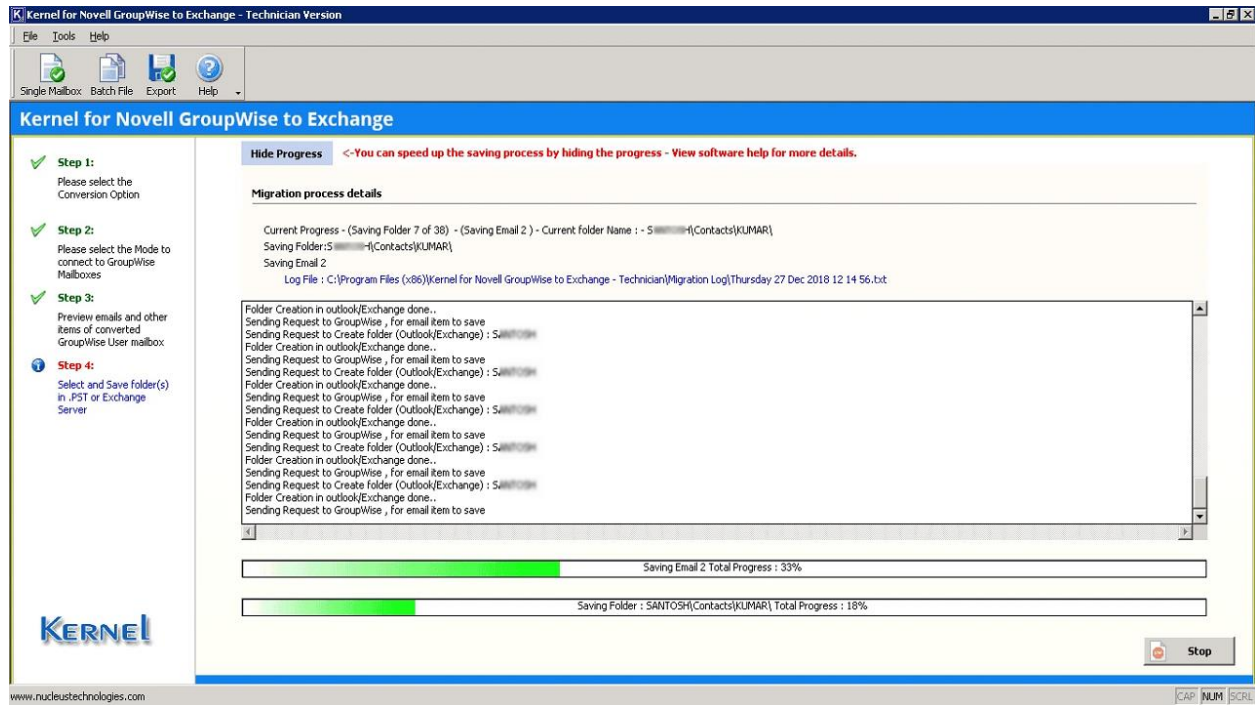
Kernel for Novell GroupWise to Exchange - Technician Version

File Tools Help

Single Mailbox Batch File Export Help

Kernel for Novell GroupWise to Exchange

Step 1:
Please select the Conversion Option

Step 2:
Please select the Mode to connect to GroupWise Mailboxes

Step 3:
Preview emails and other items of converted GroupWise User mailbox

Step 4:
Select and Save folder(s) in .PST or Exchange Server

KERNEL

Hide Progress <-You can speed up the saving process by hiding the progress - View software help for more details.

Migration process details

Current Progress - (Saving Folder 7 of 38) - (Saving Email 2 ) - Current folder Name : - S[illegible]H\Contacts\KUMAR\
Saving Folder:S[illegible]H\Contacts\KUMAR\
Saving Email 2
Log File : C:\Program Files (x86)\Kernel for Novell GroupWise to Exchange - Technician\Migration Log\Thursday 27 Dec 2018 12 14 56.txt

Folder Creation in outlook/Exchange done..
Sending Request to GroupWise , for email item to save
Sending Request to Create folder (Outlook/Exchange) : S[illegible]
Folder Creation in outlook/Exchange done..
Sending Request to GroupWise , for email item to save
Sending Request to Create folder (Outlook/Exchange) : S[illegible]
Folder Creation in outlook/Exchange done..
Sending Request to GroupWise , for email item to save
Sending Request to Create folder (Outlook/Exchange) : S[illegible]
Folder Creation in outlook/Exchange done..
Sending Request to GroupWise , for email item to save
Sending Request to Create folder (Outlook/Exchange) : S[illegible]
Folder Creation in outlook/Exchange done..
Sending Request to GroupWise , for email item to save
Sending Request to Create folder (Outlook/Exchange) : S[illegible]
Folder Creation in outlook/Exchange done..
Sending Request to GroupWise , for email item to save

Saving Email 2 Total Progress : 33%

Saving Folder : SANTOSH\Contacts\KUMAR\ Total Progress : 18%

Stop

www.nucleustechnologies.com

CAP NUM SCRL